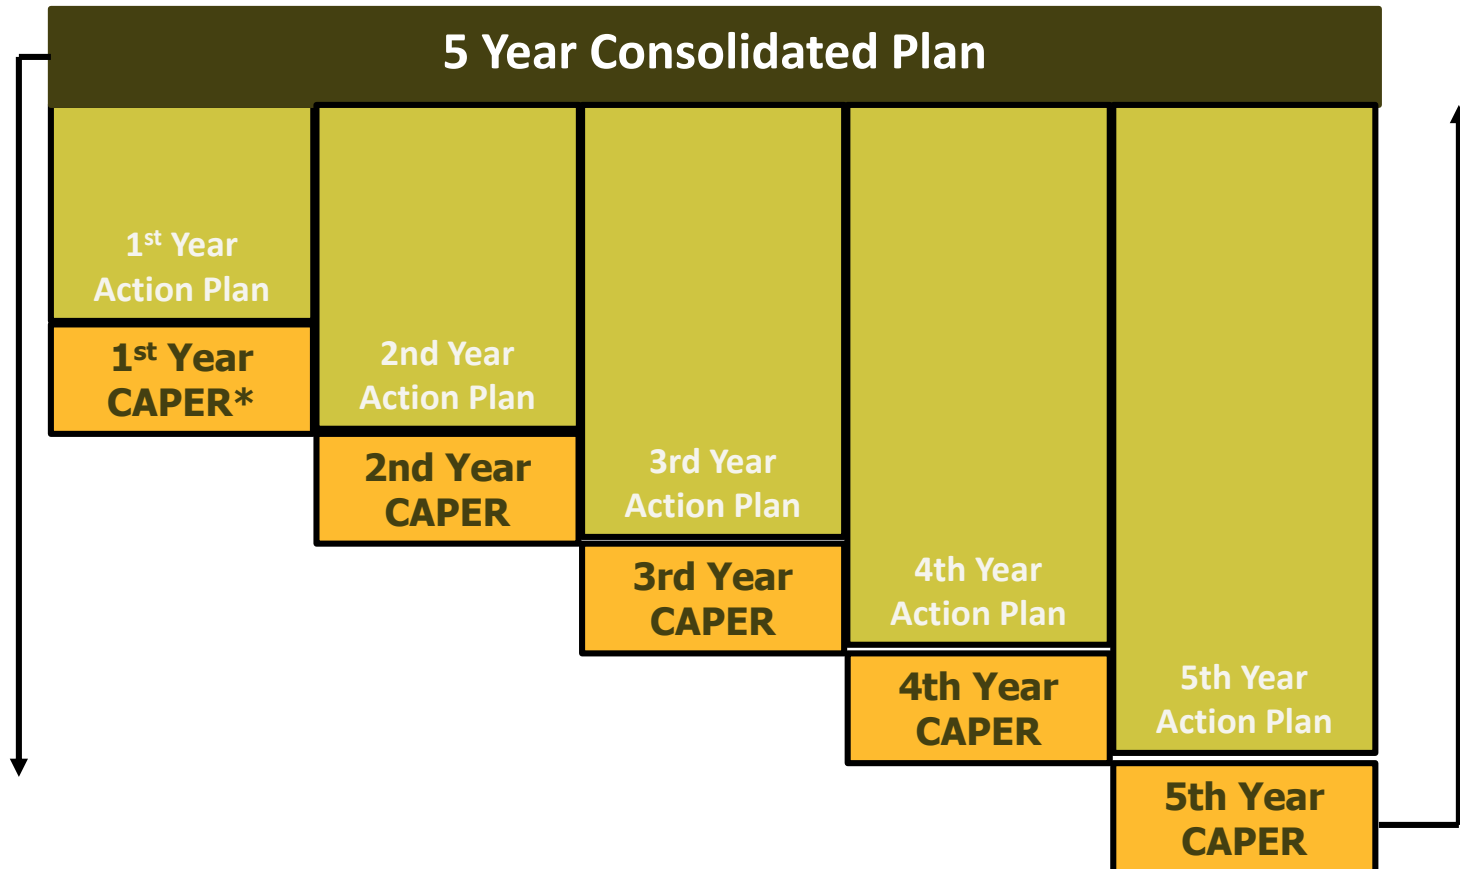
5 Year Consolidated Plan

1$^{st}$ Year Action Plan

1$^{st}$ Year CAPER*

2nd Year Action Plan

2nd Year CAPER

3rd Year Action Plan

3rd Year CAPER

4th Year Action Plan

4th Year CAPER

5th Year Action Plan

5th Year CAPER